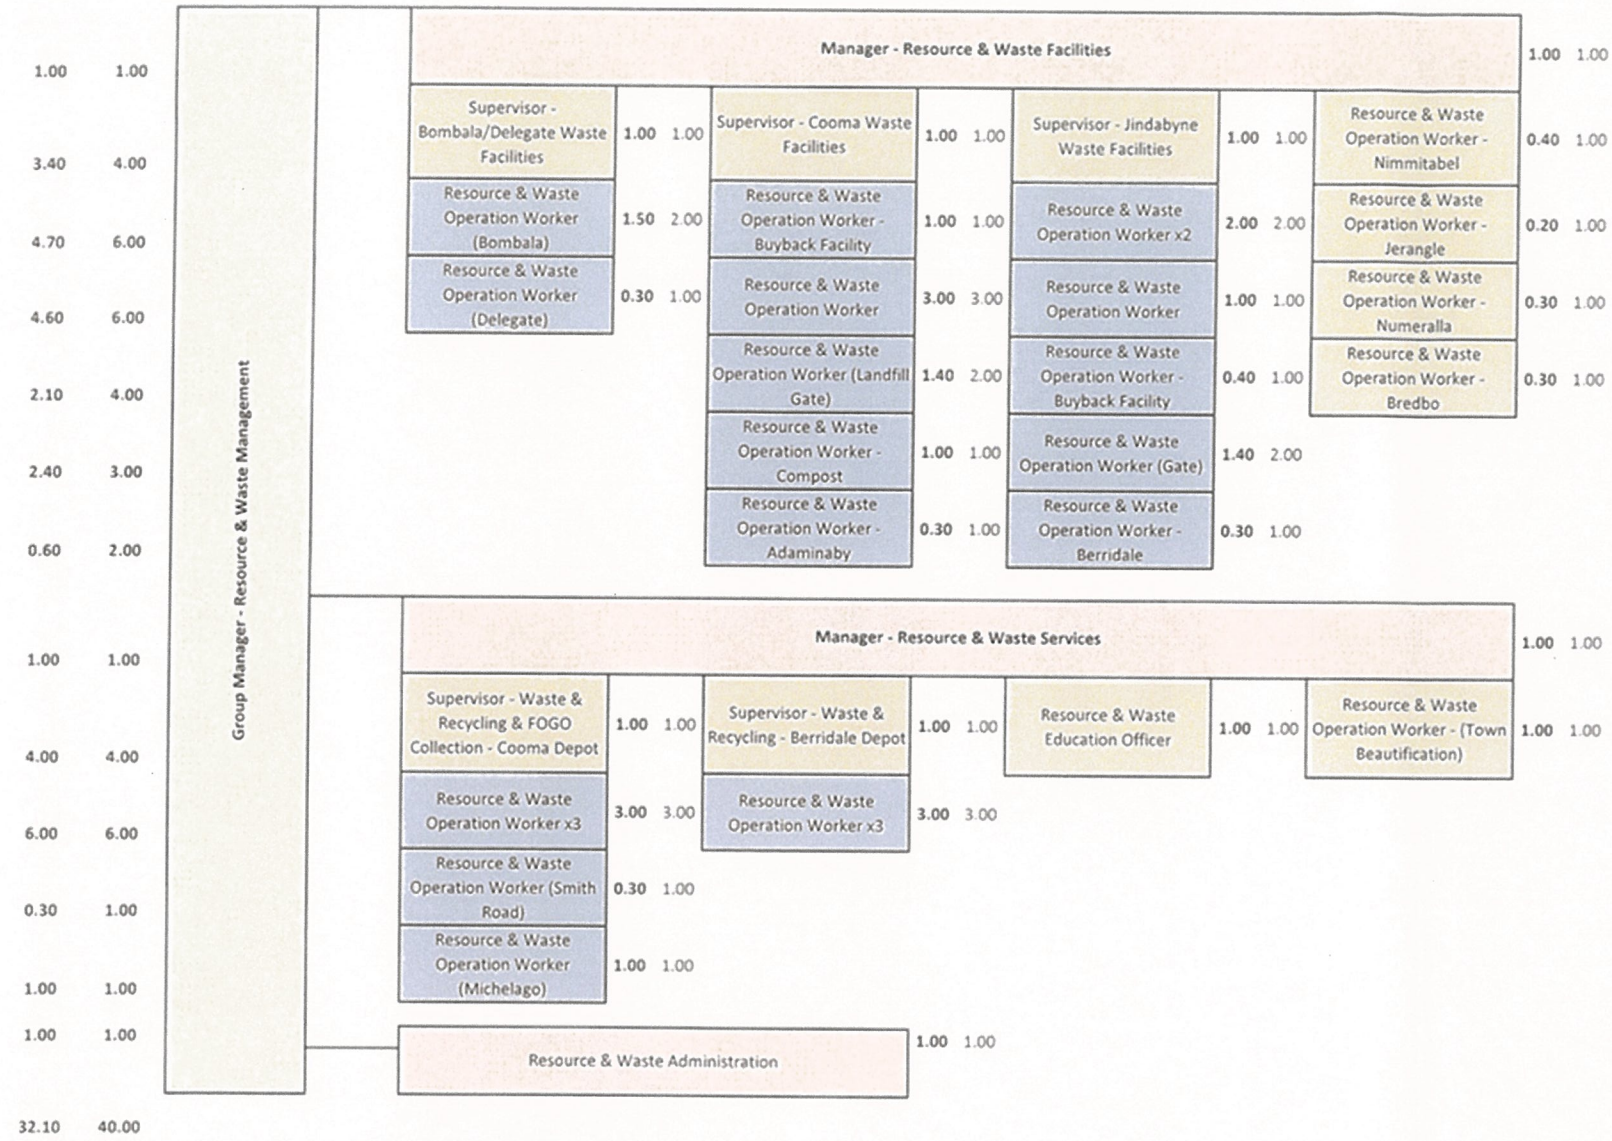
1.00 1.00

3.40 4.00

4.70 6.00

4.60 6.00

2.10 4.00

2.40 3.00

0.60 2.00

1.00 1.00

4.00 4.00

6.00 6.00

0.30 1.00

1.00 1.00

1.00 1.00

32.10 40.00

Group Manager - Resource & Waste Management

Manager - Resource & Waste Facilities 1.00 1.00

Supervisor - Bombala/Delegate Waste Facilities 1.00 1.00

Resource & Waste Operation Worker (Bombala) 1.50 2.00

Resource & Waste Operation Worker (Delegate) 0.30 1.00

Supervisor - Cooma Waste Facilities 1.00 1.00

Resource & Waste Operation Worker - Buyback Facility 1.00 1.00

Resource & Waste Operation Worker 3.00 3.00

Resource & Waste Operation Worker (Landfill Gate) 1.40 2.00

Resource & Waste Operation Worker - Compost 1.00 1.00

Resource & Waste Operation Worker - Adaminaby 0.30 1.00

Supervisor - Jindabyne Waste Facilities 1.00 1.00

Resource & Waste Operation Worker x2 2.00 2.00

Resource & Waste Operation Worker 1.00 1.00

Resource & Waste Operation Worker - Buyback Facility 0.40 1.00

Resource & Waste Operation Worker (Gate) 1.40 2.00

Resource & Waste Operation Worker - Berridale 0.30 1.00

Resource & Waste Operation Worker - Nimmitabel 0.40 1.00

Resource & Waste Operation Worker - Jerangle 0.20 1.00

Resource & Waste Operation Worker - Numeralla 0.30 1.00

Resource & Waste Operation Worker - Bredbo 0.30 1.00

Manager - Resource & Waste Services 1.00 1.00

Supervisor - Waste & Recycling & FOGO Collection - Cooma Depot 1.00 1.00

Resource & Waste Operation Worker x3 3.00 3.00

Resource & Waste Operation Worker (Smith Road) 0.30 1.00

Resource & Waste Operation Worker (Michelago) 1.00 1.00

Supervisor - Waste & Recycling - Berridale Depot 1.00 1.00

Resource & Waste Operation Worker x3 3.00 3.00

Resource & Waste Education Officer 1.00 1.00

Resource & Waste Operation Worker - (Town Beautification) 1.00 1.00

Resource & Waste Administration 1.00 1.00